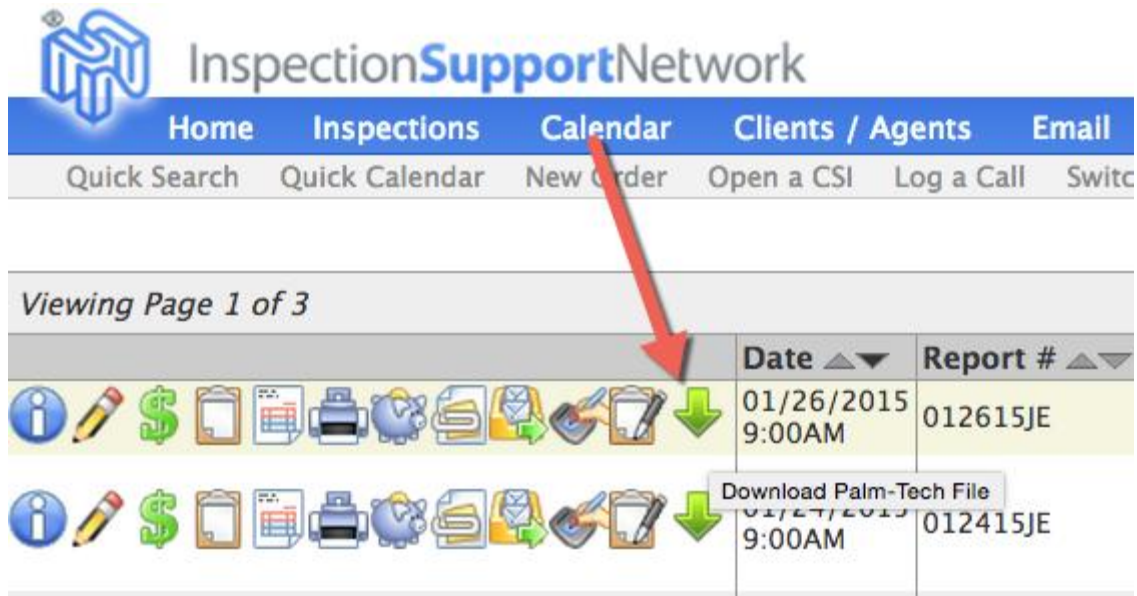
InspectionSupportNetwork

Home Inspections Calendar Clients / Agents Email

Quick Search Quick Calendar New Order Open a CSI Log a Call Switc

Viewing Page 1 of 3

| | Date | Report # |
|---|---|---|
| | 01/26/2015 9:00AM | 012615JE |
| | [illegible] 9:00AM | 012415JE |

Download Palm-Tech File